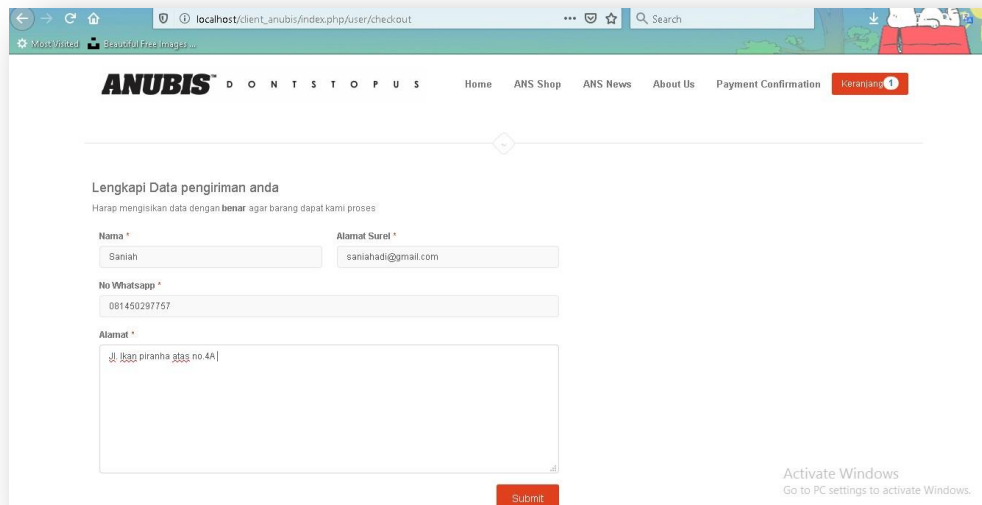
localhost/client_anubis/index.php/user/checkout

Search

Most Visited Beautiful Free Images ...

ANUBIS™ D O N T S T O P U S

Home ANS Shop ANS News About Us Payment Confirmation Keranjang 1

Lengkapi Data pengiriman anda

Harap mengisikan data dengan **benar** agar barang dapat kami proses

Nama *
Saniah

Alamat Surel *
saniahadi@gmail.com

No Whatsapp *
081450297757

Alamat *
Jl. Ikan piranha atas no.4A

Submit

Activate Windows
Go to PC settings to activate Windows.